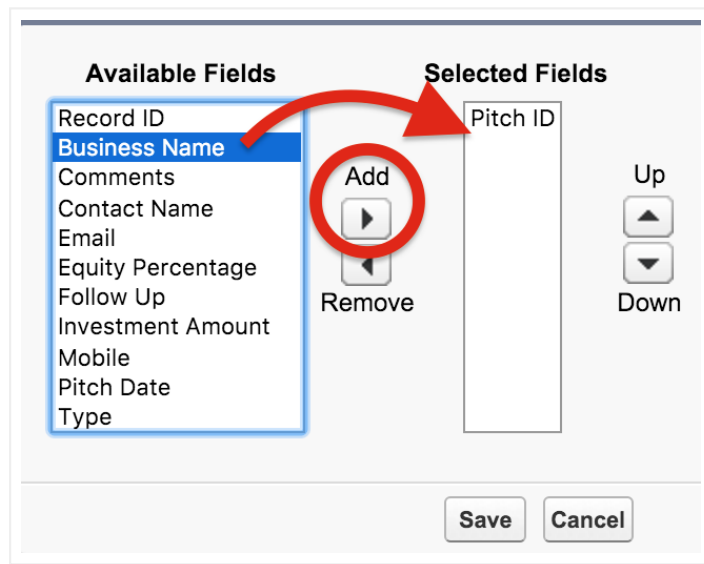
Available Fields

Record ID
Business Name
Comments
Contact Name
Email
Equity Percentage
Follow Up
Investment Amount
Mobile
Pitch Date
Type

Add

Remove

Selected Fields

Pitch ID

Up

Down

Save

Cancel